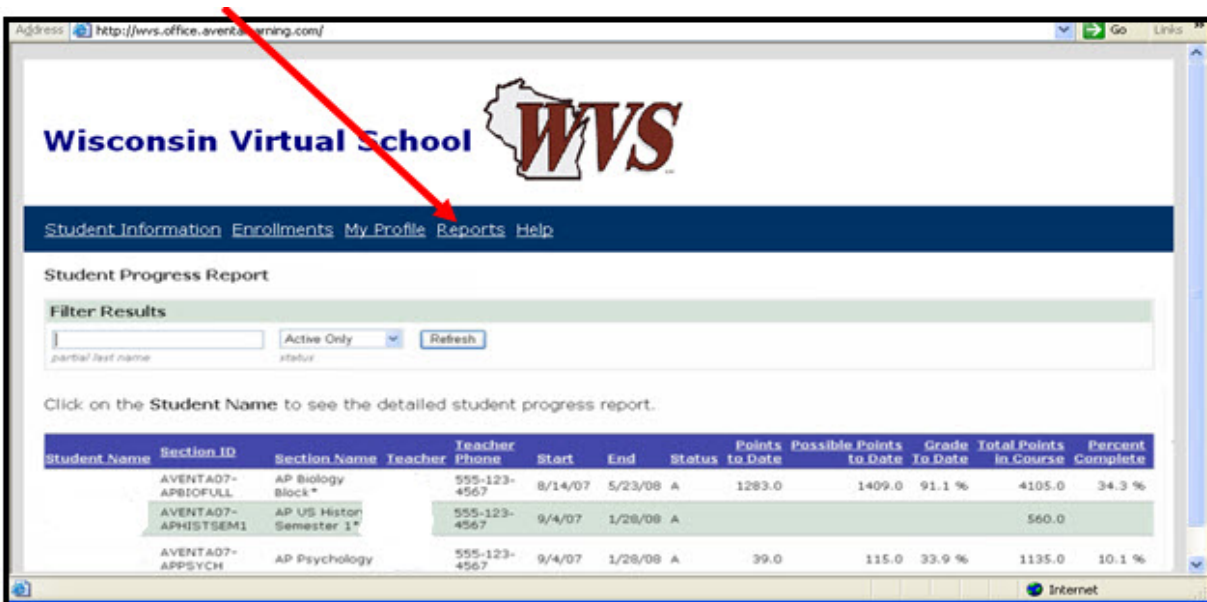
Address http://wvs.office.aventa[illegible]rning.com/ Go Links

Wisconsin Virtual School WVS

Student Information Enrollments My Profile Reports Help

Student Progress Report

Filter Results

partial last name

Active Only

status

Refresh

Click on the Student Name to see the detailed student progress report.

| Student Name | Section ID | Section Name | Teacher | Teacher Phone | Start | End | Status | Points to Date | Possible Points to Date | Grade To Date | Total Points in Course | Percent Complete |
|---|---|---|---|---|---|---|---|---|---|---|---|---|
| | AVENTA07-APBIOFULL | AP Biology Block* | | 555-123-4567 | 8/14/07 | 5/23/08 | A | 1283.0 | 1409.0 | 91.1 % | 4105.0 | 34.3 % |
| | AVENTA07-APHISTSEM1 | AP US Histor Semester 1* | | 555-123-4567 | 9/4/07 | 1/28/08 | A | | | | 560.0 | |
| | AVENTA07-APPSYCH | AP Psychology | | 555-123-4567 | 9/4/07 | 1/28/08 | A | 39.0 | 115.0 | 33.9 % | 1135.0 | 10.1 % |

Internet